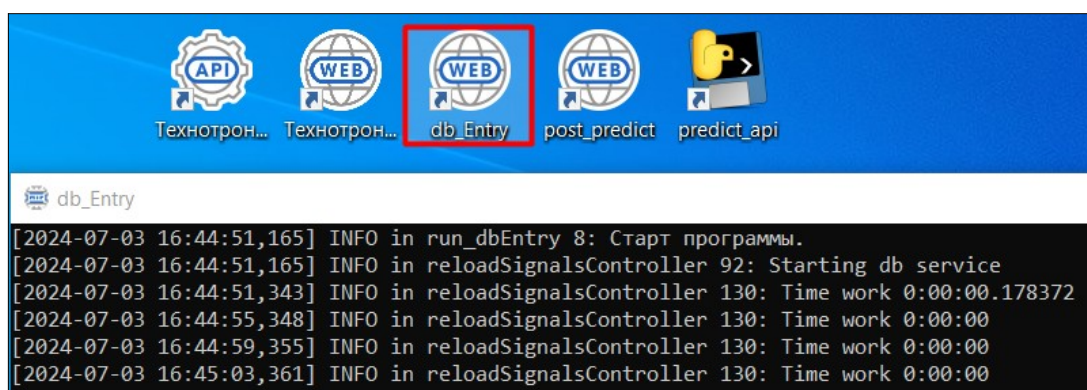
API
Технотрон...
WEB
Технотрон...
WEB
db_Entry
WEB
post_predict
predict_api

db_Entry

[2024-07-03 16:44:51,165] INFO in run_dbEntry 8: Старт программы.
[2024-07-03 16:44:51,165] INFO in reloadSignalsController 92: Starting db service
[2024-07-03 16:44:51,343] INFO in reloadSignalsController 130: Time work 0:00:00.178372
[2024-07-03 16:44:55,348] INFO in reloadSignalsController 130: Time work 0:00:00
[2024-07-03 16:44:59,355] INFO in reloadSignalsController 130: Time work 0:00:00
[2024-07-03 16:45:03,361] INFO in reloadSignalsController 130: Time work 0:00:00